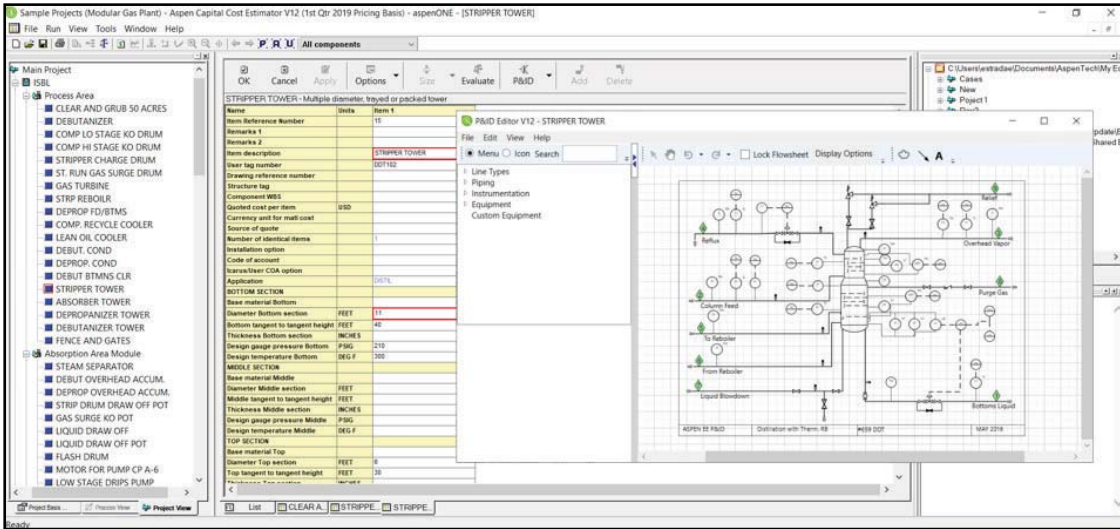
Sample Projects (Modular Gas Plant) - Aspen Capital Cost Estimator V12 (1st Qtr 2019 Pricing Basis) - aspenONE - [STRIPPER TOWER]

File Run View Tools Window Help

P R U All components

Main Project
ISBL
Process Area
CLEAR AND GRUB 50 ACRES
DEBUTANIZER
COMP LO STAGE KO DRUM
COMP HI STAGE KO DRUM
STRIPPER CHARGE DRUM
ST. RUN GAS SURGE DRUM
GAS TURBINE
STRP REBOILR
DEPROP FD/BTMS
COMP. RECYCLE COOLER
LEAN OIL COOLER
DEBUT. COND
DEPROP. COND
DEBUT BTMNS CLR
STRIPPER TOWER
ABSORBER TOWER
DEPROPANIZER TOWER
DEBUTANIZER TOWER
FENCE AND GATES
Absorption Area Module
STEAM SEPARATOR
DEBUT OVERHEAD ACCUM.
DEPROP OVERHEAD ACCUM.
STRIP DRUM DRAW OFF POT
GAS SURGE KO POT
LIQUID DRAW OFF
LIQUID DRAW OFF POT
FLASH DRUM
MOTOR FOR PUMP CP A-6
LOW STAGE DRIPS PUMP

Project Basis Process View Project View

OK Cancel Apply Options Size Evaluate P&ID Add Delete

STRIPPER TOWER - Multiple diameter, trayed or packed tower

| Name | Units | Item 1 |
|---|---|---|
| Item Reference Number | | 15 |
| Remarks 1 | | |
| Remarks 2 | | |
| Item description | | STRIPPER TOWER |
| User tag number | | DDT102 |
| Drawing reference number | | |
| Structure tag | | |
| Component WBS | | |
| Quoted cost per item | USD | |
| Currency unit for matl cost | | |
| Source of quote | | |
| Number of identical items | | 1 |
| Installation option | | |
| Code of account | | |
| Icarus/User COA option | | |
| Application | | DISTL |
| BOTTOM SECTION | | |
| Base material Bottom | | |
| Diameter Bottom section | FEET | 11 |
| Bottom tangent to tangent height | FEET | 40 |
| Thickness Bottom section | INCHES | |
| Design gauge pressure Bottom | PSIG | 210 |
| Design temperature Bottom | DEG F | 300 |
| MIDDLE SECTION | | |
| Base material Middle | | |
| Diameter Middle section | FEET | |
| Middle tangent to tangent height | FEET | |
| Thickness Middle section | INCHES | |
| Design gauge pressure Middle | PSIG | |
| Design temperature Middle | DEG F | |
| TOP SECTION | | |
| Base material Top | | |
| Diameter Top section | FEET | 6 |
| Top tangent to tangent height | FEET | 30 |

List CLEAR A. STRIPPE. STRIPPE.

P&ID Editor V12 - STRIPPER TOWER
File Edit View Help
Menu Icon Search
Lock Flowsheet Display Options A
Line Types
Piping
Instrumentation
Equipment
Custom Equipment

Relief
Reflux
Overhead Vapor
Column Feed
Purge Gas
To Reboiler
From Reboiler
Liquid Blowdown
Bottoms Liquid
ASPEN EE P&ID Distillation with Therm. RB #659 DDT MAY 2018

C:\Users\estradae\Documents\AspenTech\My E
Cases
New
Project1

Ready